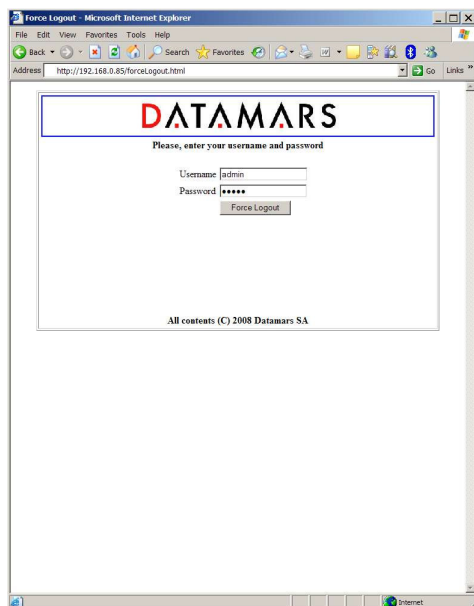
Force Logout - Microsoft Internet Explorer

File Edit View Favorites Tools Help

Back Search Favorites

Address http://192.168.0.85/forceLogout.html Go Links »

DATAMARS

Please, enter your username and password

Username admin

Password •••••

Force Logout

All contents (C) 2008 Datamars SA

Internet